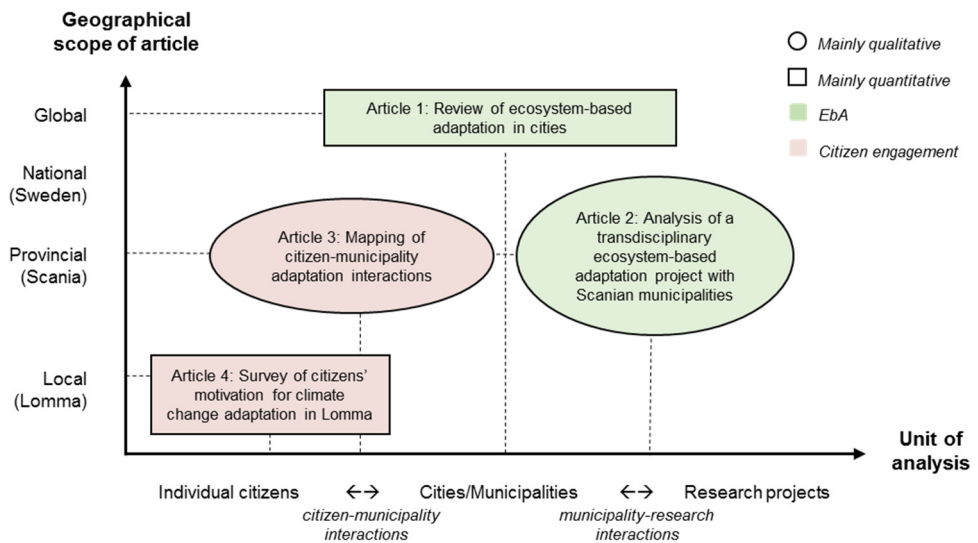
Geographical scope of article

Mainly qualitative

Mainly quantitative

EbA

Citizen engagement

Global

National (Sweden)

Provincial (Scania)

Local (Lomma)

Article 1: Review of ecosystem-based adaptation in cities

Article 3: Mapping of citizen-municipality adaptation interactions

Article 2: Analysis of a transdisciplinary ecosystem-based adaptation project with Scanian municipalities

Article 4: Survey of citizens' motivation for climate change adaptation in Lomma

Unit of analysis

Individual citizens ←→ Cities/Municipalities ←→ Research projects

citizen-municipality interactions

municipality-research interactions